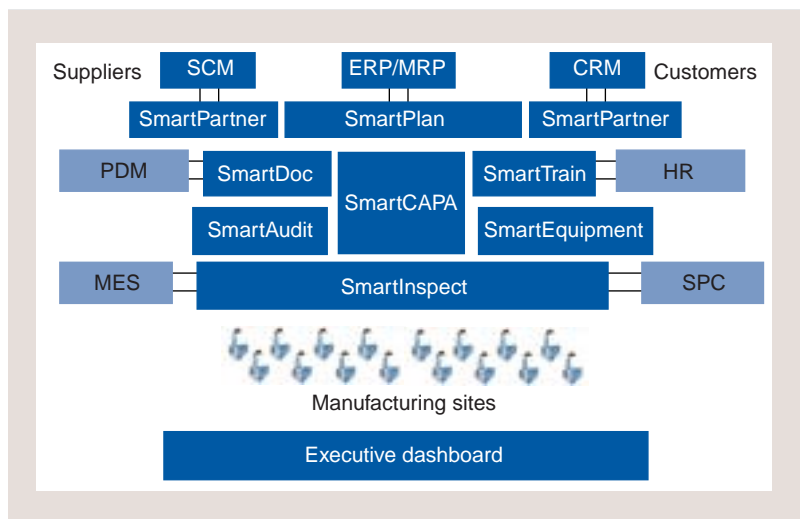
Suppliers SCM ERP/MRP CRM Customers

SmartPartner SmartPlan SmartPartner

PDM SmartDoc SmartCAPA SmartTrain HR

SmartAudit SmartEquipment

MES SmartInspect SPC

Manufacturing sites

Executive dashboard